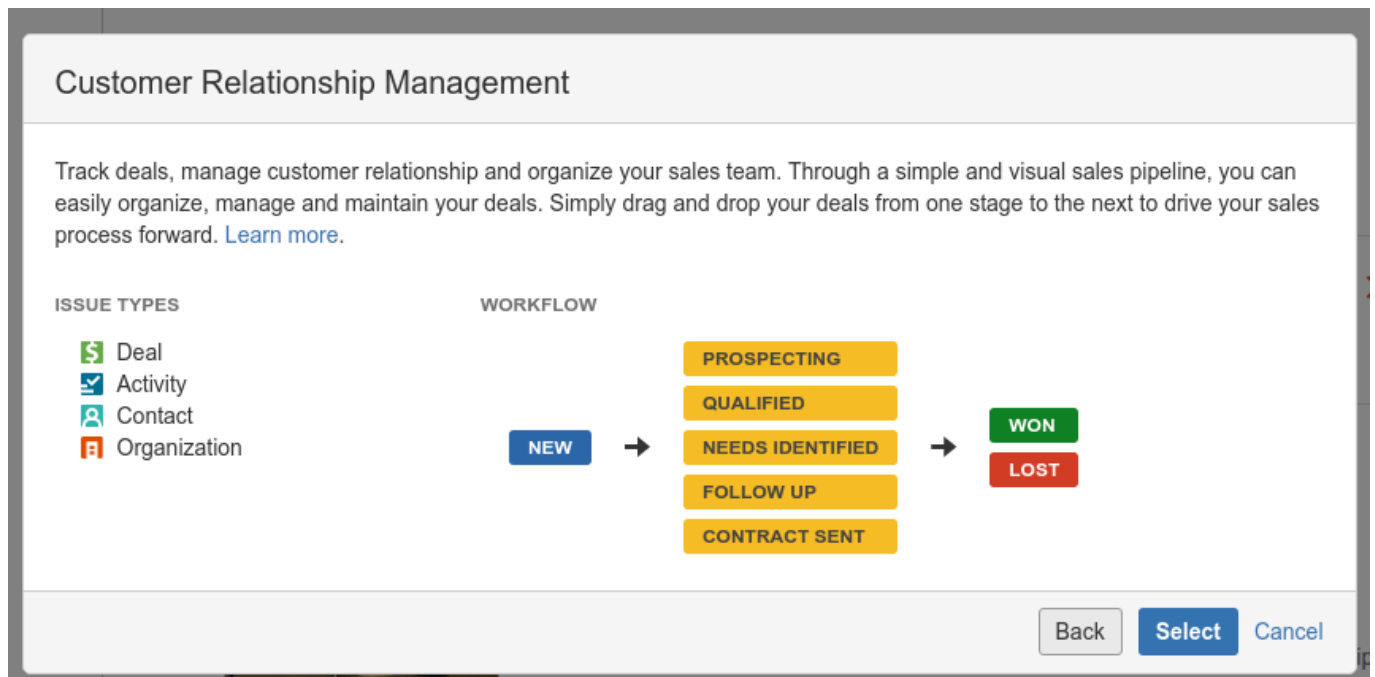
Customer Relationship Management

Track deals, manage customer relationship and organize your sales team. Through a simple and visual sales pipeline, you can easily organize, manage and maintain your deals. Simply drag and drop your deals from one stage to the next to drive your sales process forward. Learn more.

ISSUE TYPES

Deal
Activity
Contact
Organization

WORKFLOW

NEW

PROSPECTING
QUALIFIED
NEEDS IDENTIFIED
FOLLOW UP
CONTRACT SENT

WON
LOST

Back Select Cancel